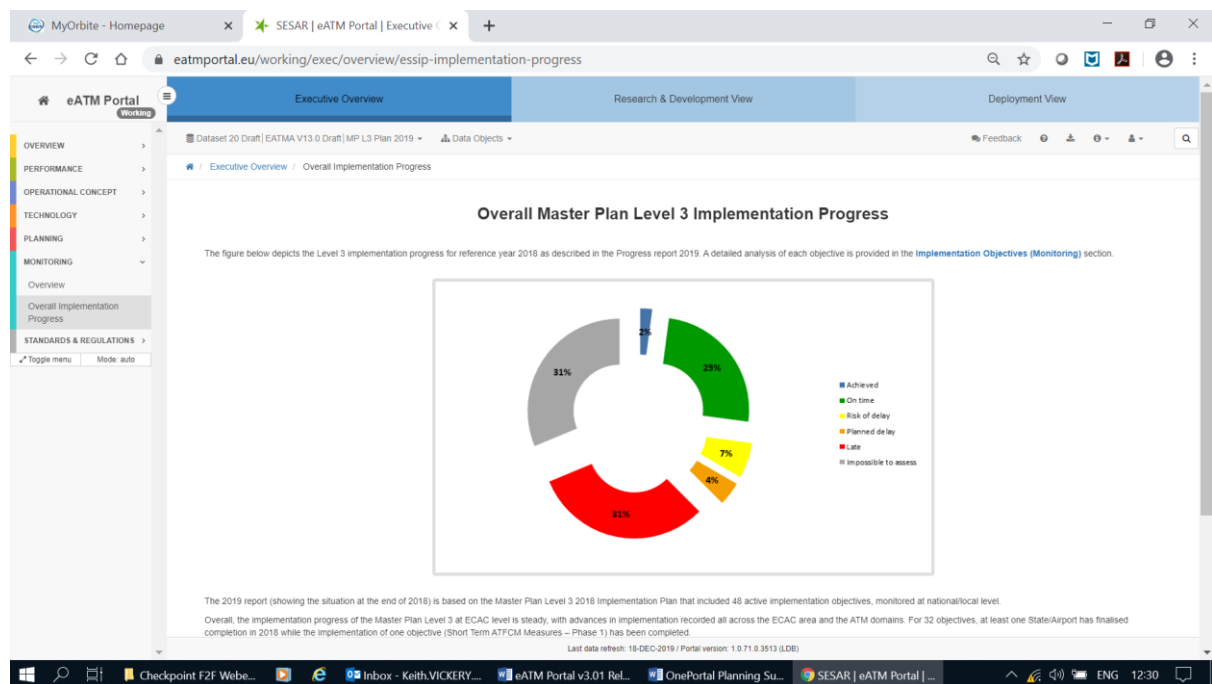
MyOrbite - Homepage
SESAR | eATM Portal | Executive (
eatmportal.eu/working/exec/overview/essip-implementation-progress

eATM Portal
Working

Executive Overview
Research & Development View
Deployment View

OVERVIEW
PERFORMANCE
OPERATIONAL CONCEPT
TECHNOLOGY
PLANNING
MONITORING
Overview
Overall Implementation Progress
STANDARDS & REGULATIONS
Toggle menu
Mode: auto

Dataset 20 Draft | EATMA V13.0 Draft | MP L3 Plan 2019
Data Objects
Feedback

Executive Overview / Overall Implementation Progress

Overall Master Plan Level 3 Implementation Progress

The figure below depicts the Level 3 implementation progress for reference year 2018 as described in the Progress report 2019. A detailed analysis of each objective is provided in the Implementation Objectives (Monitoring) section.

2%
25%
7%
4%
31%
31%

Achieved
On time
Risk of delay
Planned delay
Late
Impossible to assess

The 2019 report (showing the situation at the end of 2018) is based on the Master Plan Level 3 2018 Implementation Plan that included 48 active implementation objectives, monitored at national/local level.

Overall, the implementation progress of the Master Plan Level 3 at ECAC level is steady, with advances in implementation recorded all across the ECAC area and the ATM domains. For 32 objectives, at least one State/Airport has finalised completion in 2018 while the implementation of one objective (Short Term ATFCM Measures – Phase 1) has been completed.

Last data refresh: 18-DEC-2019 / Portal version: 1.0.71.0.3513 (LDB)

Checkpoint F2F Webe...
Inbox - Keith.VICKERY....
eATM Portal v3.01 Rel...
OnePortal Planning Su...
SESAR | eATM Portal | ...
ENG
12:30